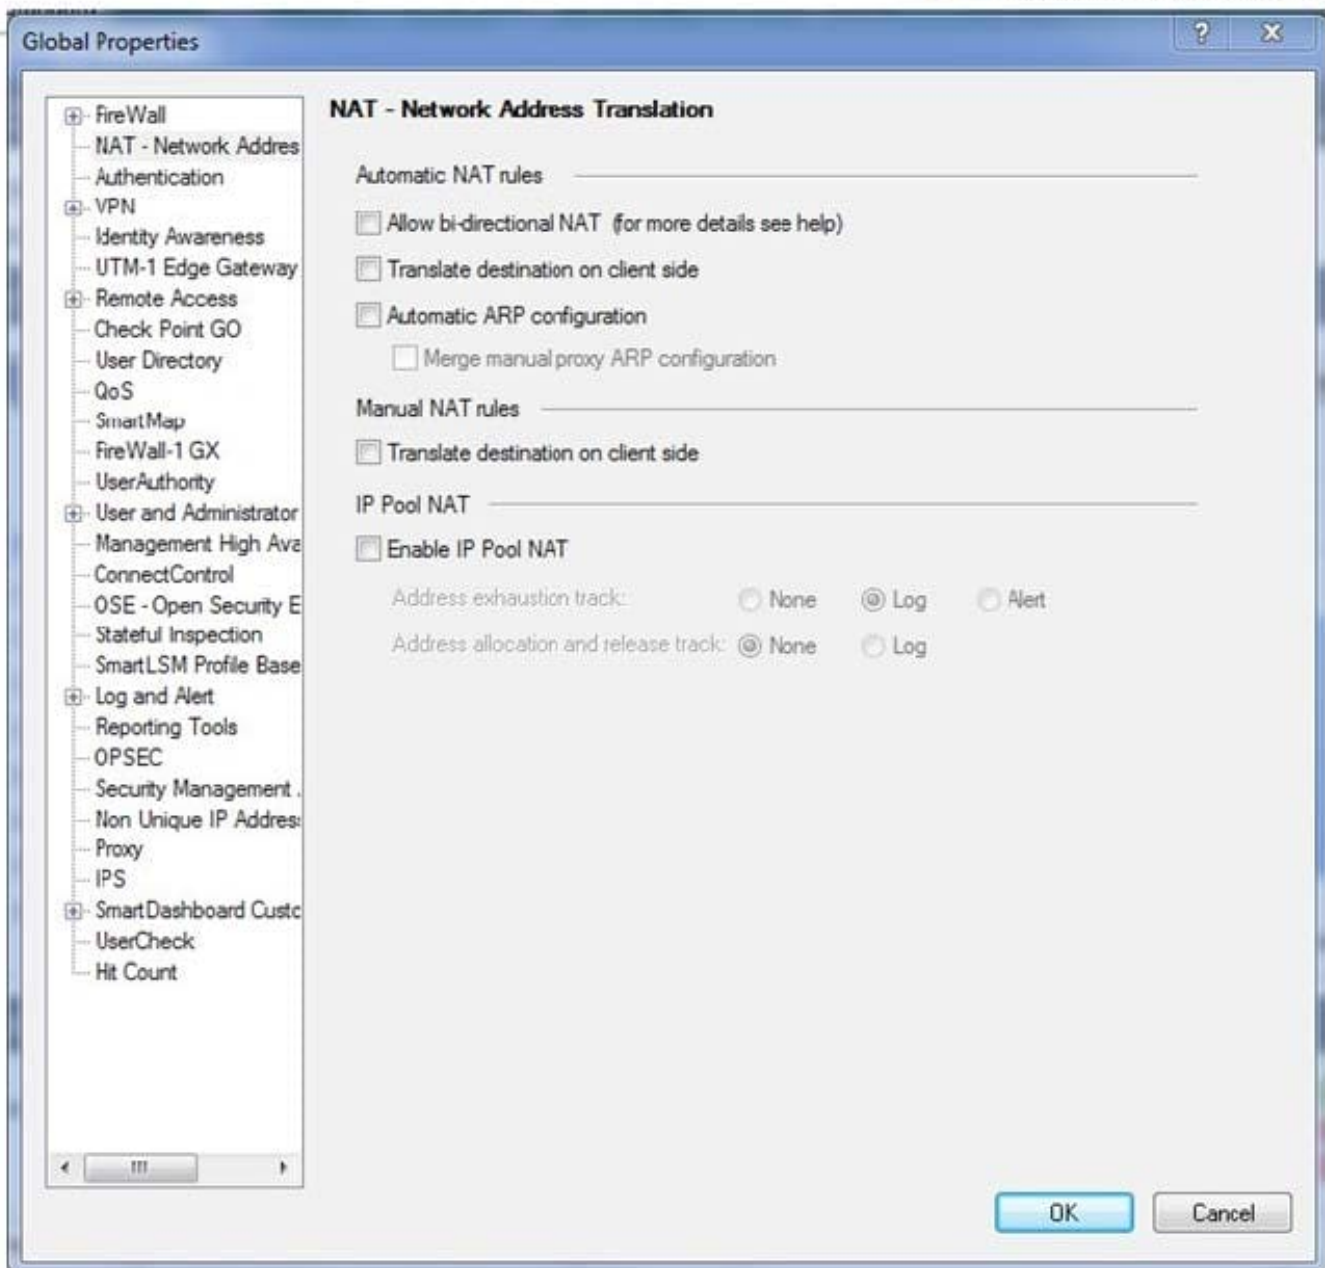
Global Properties

? X

FireWall
NAT - Network Addres
Authentication
VPN
Identity Awareness
UTM-1 Edge Gateway
Remote Access
Check Point GO
User Directory
QoS
SmartMap
FireWall-1 GX
UserAuthority
User and Administrator
Management High Ava
ConnectControl
OSE - Open Security E
Stateful Inspection
SmartLSM Profile Base
Log and Alert
Reporting Tools
OPSEC
Security Management .
Non Unique IP Addres
Proxy
IPS
SmartDashboard Custo
UserCheck
Hit Count

NAT - Network Address Translation

Automatic NAT rules

Allow bi-directional NAT (for more details see help)

Translate destination on client side

Automatic ARP configuration

Merge manual proxy ARP configuration

Manual NAT rules

Translate destination on client side

IP Pool NAT

Enable IP Pool NAT

Address exhaustion track: None Log Alert

Address allocation and release track: None Log

OK Cancel